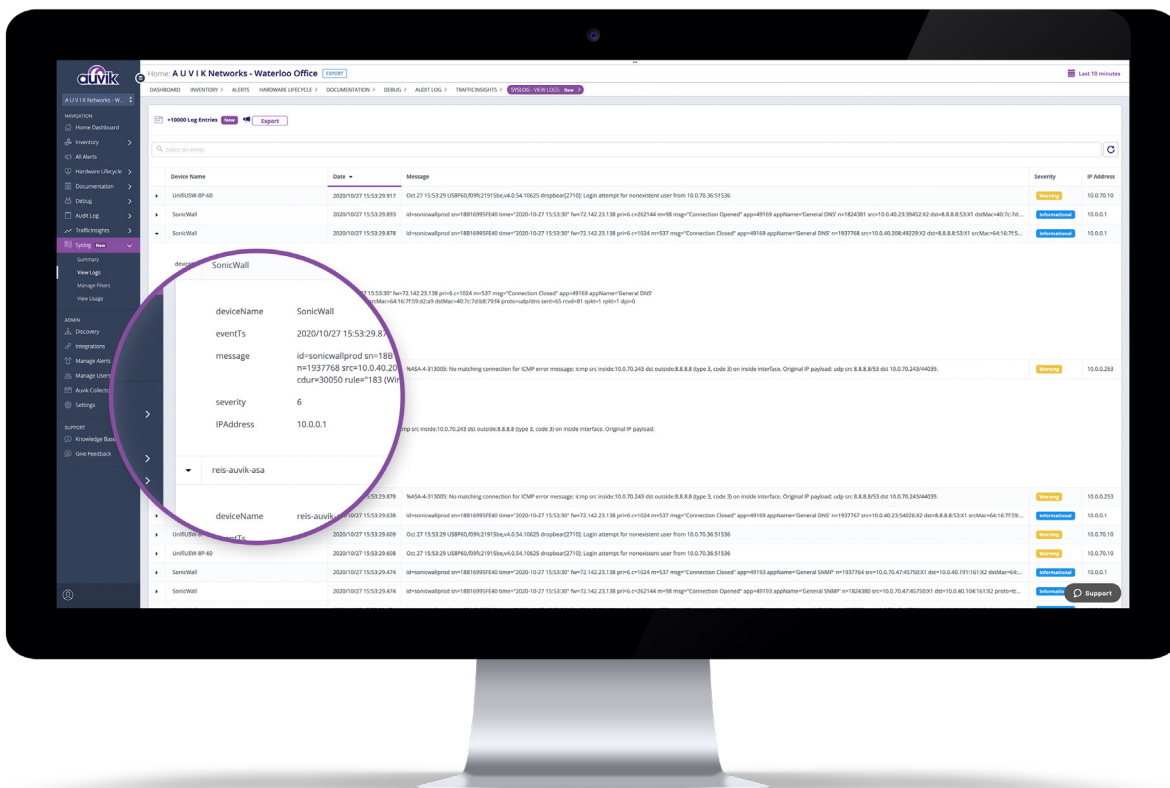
auvik

Home A U V I K Networks - Waterloo Office EXPORT

Last 10 minutes

DASHBOARD INVENTORY > ALERTS HARDWARE LIFECYCLE > DOCUMENTATION > DEBUG > AUDIT LOG > TRAFFICINSIGHTS > SYSLOG - VIEW LOGS New >

A U V I K Networks - W...

NAVIGATION
Home Dashboard
Inventory
All Alerts
Hardware Lifecycle
Documentation
Debug
Audit Log
TrafficInsights
Syslog New
Summary
View Logs
Manage Filters
View Usage

ADMIN
Discovery
Integrations
Manage Alerts
Manage Users
Auvik Collector
Settings

SUPPORT
Knowledge Base
Give Feedback

+10000 Log Entries New Export

Select an entity

| | Device Name | Date | Message | Severity | IP Address |
|---|---|---|---|---|---|
| ▸ | UnifiUSW-8P-60 | 2020/10/27 15:53:29.917 | Oct 27 15:53:29 USBP60,f09fc21915be,v4.0.54.10625 dropbear[2710]: Login attempt for nonexistent user from 10.0.70.36:51536 | Warning | 10.0.70.10 |
| ▸ | SonicWall | 2020/10/27 15:53:29.893 | id=sonicwallprod sn=18B16995FE40 time="2020-10-27 15:53:30" fw=72.142.23.138 pri=6 c=262144 m=98 msg="Connection Opened" app=49169 appName='General DNS' n=1824381 src=10.0.40.23:39452:X2 dst=8.8.8.8:53:X1 dstMac=40:7c:7d... | Informational | 10.0.0.1 |
| ▾ | SonicWall | 2020/10/27 15:53:29.878 | id=sonicwallprod sn=18B16995FE40 time="2020-10-27 15:53:30" fw=72.142.23.138 pri=6 c=1024 m=537 msg="Connection Closed" app=49169 appName='General DNS' n=1937768 src=10.0.40.208:49229:X2 dst=8.8.8.8:53:X1 srcMac=64:16:7f:5... | Informational | 10.0.0.1 |

device SonicWall

deviceName SonicWall
eventTs 2020/10/27 15:53:29.8
message id=sonicwallprod sn=18B n=1937768 src=10.0.40.20 cdur=30050 rule="183 (Wi
severity 6
IPAddress 10.0.0.1

▾ reis-auvik-asa

deviceName reis-auvik
eventTs

27 15:53:30" fw=72.142.23.138 pri=6 c=1024 m=537 msg="Connection Closed" app=49169 appName='General DNS'
srcMac=64:16:7f:59:d2:a9 dstMac=40:7c:7d:b8:79:f4 proto=udp/dns sent=65 rcvd=81 spkt=1 rpkt=1 dpi=0

%ASA-4-313005: No matching connection for ICMP error message: icmp src inside:10.0.70.243 dst outside:8.8.8.8 (type 3, code 3) on inside interface. Original IP payload: udp src 8.8.8.8/53 dst 10.0.70.243/44039. Warning 10.0.0.253

mp src inside:10.0.70.243 dst outside:8.8.8.8 (type 3, code 3) on inside interface. Original IP payload:

| | Device Name | Date | Message | Severity | IP Address |
|---|---|---|---|---|---|
| ▸ | | 53:29.878 | %ASA-4-313005: No matching connection for ICMP error message: icmp src inside:10.0.70.243 dst outside:8.8.8.8 (type 3, code 3) on inside interface. Original IP payload: udp src 8.8.8.8/53 dst 10.0.70.243/44039. | Warning | 10.0.0.253 |
| ▸ | | 2020/10/27 15:53:29.638 | id=sonicwallprod sn=18B16995FE40 time="2020-10-27 15:53:30" fw=72.142.23.138 pri=6 c=1024 m=537 msg="Connection Closed" app=49169 appName='General DNS' n=1937767 src=10.0.40.23:54026:X2 dst=8.8.8.8:53:X1 srcMac=64:16:7f:59... | Informational | 10.0.0.1 |
| ▸ | UnifiUSW-8 | 2020/10/27 15:53:29.609 | Oct 27 15:53:29 USBP60,f09fc21915be,v4.0.54.10625 dropbear[2710]: Login attempt for nonexistent user from 10.0.70.36:51536 | Warning | 10.0.70.10 |
| ▸ | UnifiUSW-8P-60 | 2020/10/27 15:53:29.608 | Oct 27 15:53:29 USBP60,f09fc21915be,v4.0.54.10625 dropbear[2710]: Login attempt for nonexistent user from 10.0.70.36:51536 | Warning | 10.0.70.10 |
| ▸ | SonicWall | 2020/10/27 15:53:29.474 | id=sonicwallprod sn=18B16995FE40 time="2020-10-27 15:53:30" fw=72.142.23.138 pri=6 c=1024 m=537 msg="Connection Closed" app=49193 appName='General SNMP' n=1937764 src=10.0.70.47:45750:X1 dst=10.0.40.191:161:X2 dstMac=64:... | Informational | 10.0.0.1 |
| ▸ | SonicWall | 2020/10/27 15:53:29.474 | id=sonicwallprod sn=18B16995FE40 time="2020-10-27 15:53:30" fw=72.142.23.138 pri=6 c=262144 m=98 msg="Connection Opened" app=49193 appName='General SNMP' n=1824380 src=10.0.70.47:45750:X1 dst=10.0.40.104:161:X2 proto=tc... | Informatio | |

Support